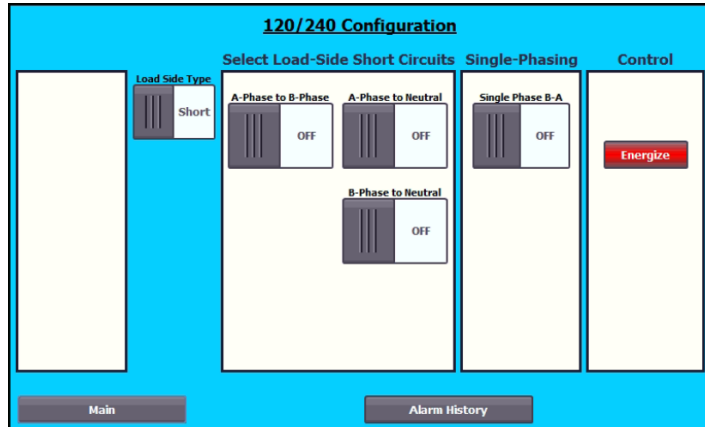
120/240 Configuration

Load Side Type

Short

Select Load-Side Short Circuits

A-Phase to B-Phase

OFF

A-Phase to Neutral

OFF

B-Phase to Neutral

OFF

Single-Phasing

Single Phase B-A

OFF

Control

Energize

Main

Alarm History